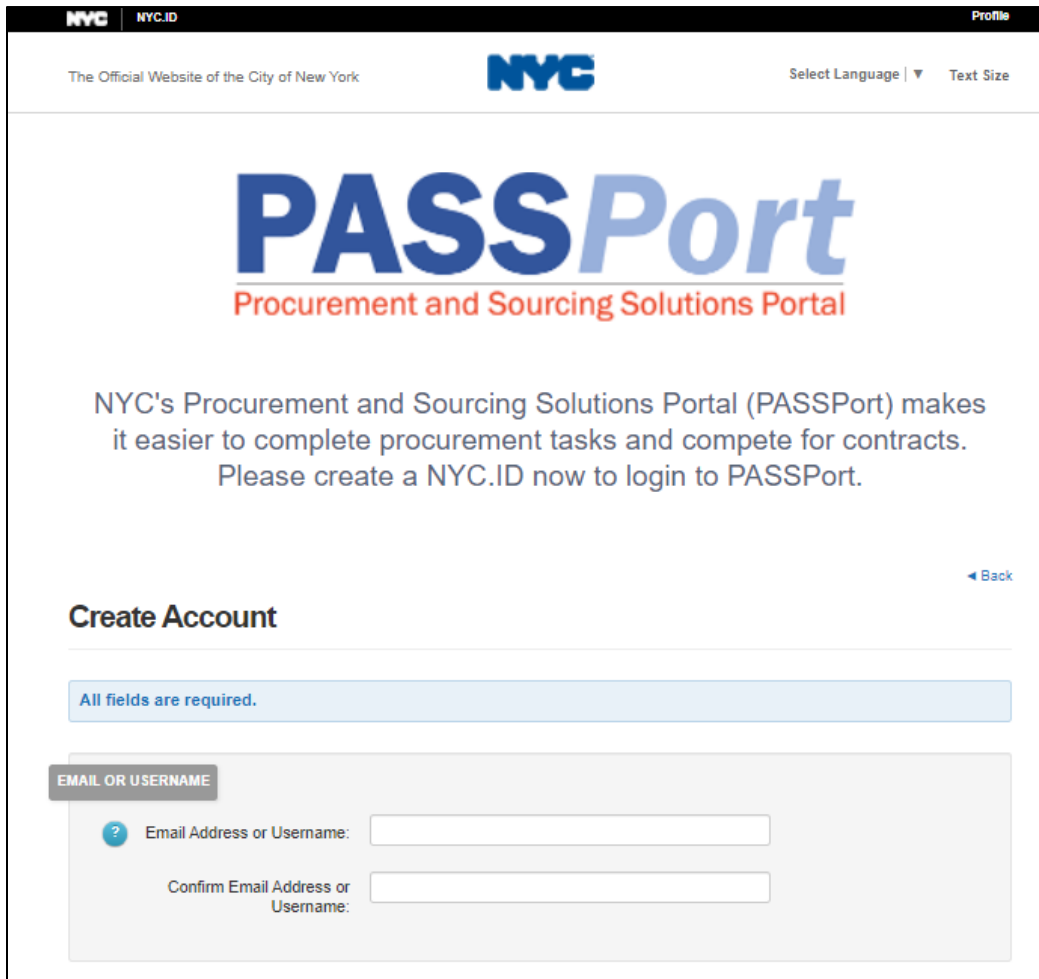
NYC NYC.ID Profile

The Official Website of the City of New York

NYC

Select Language | ▼ Text Size

PASSPort
Procurement and Sourcing Solutions Portal

NYC's Procurement and Sourcing Solutions Portal (PASSPort) makes it easier to complete procurement tasks and compete for contracts. Please create a NYC.ID now to login to PASSPort.

◄ Back

Create Account

All fields are required.

EMAIL OR USERNAME

? Email Address or Username:

Confirm Email Address or Username: